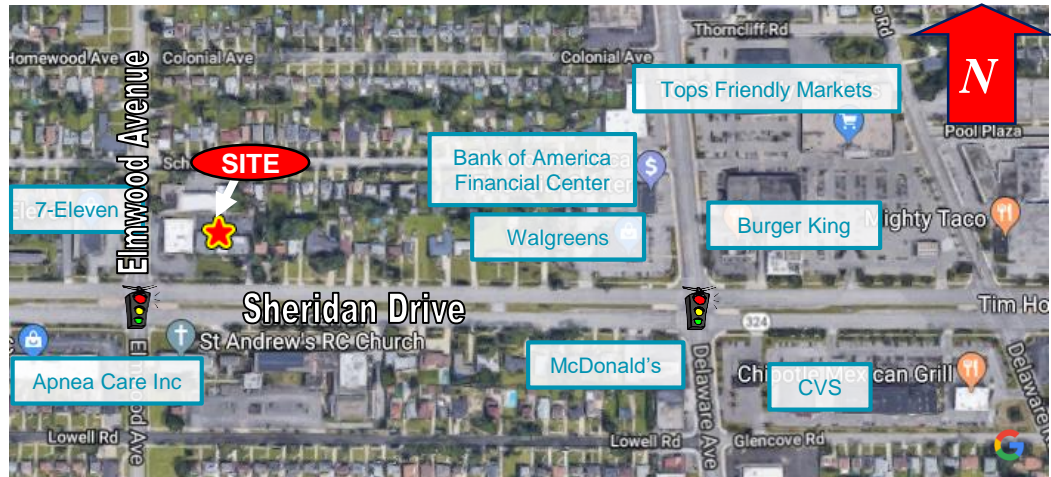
Thorncliff Rd
Homewood Ave
Colonial Ave
Colonial Ave
N
Elmwood Avenue
Tops Friendly Markets
Pool Plaza
Sch
SITE
Bank of America Financial Center
7-Eleven
Burger King
Mighty Taco
Walgreens
Sheridan Drive
Tim Ho
324
St Andrew's RC Church
Apnea Care Inc
McDonald's
Chipotle Mexican Grill
CVS
Delaware Ave
Delaware Ave
Elmwood Ave
Lowell Rd
Lowell Rd
Glencove Rd